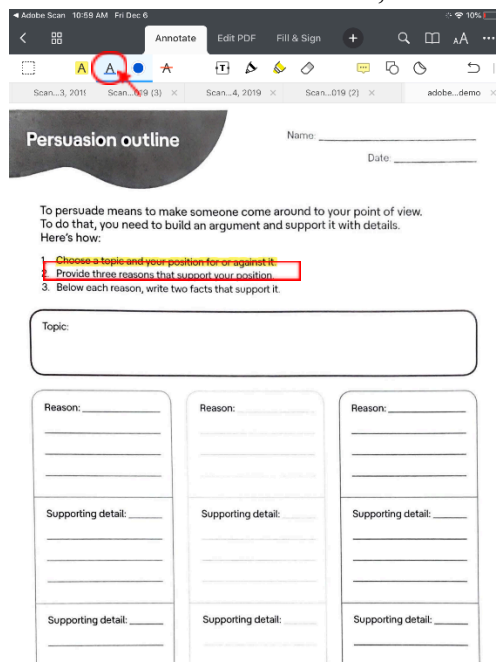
◂ Adobe Scan 10:59 AM Fri Dec 6

10%

Annotate

Edit PDF

Fill & Sign

A

Scan...3, 2019

Scan...019 (3)

Scan...4, 2019

Scan...019 (2)

adobe...demo

Persuasion outline

Name: ____________________

Date: ____________

To persuade means to make someone come around to your point of view. To do that, you need to build an argument and support it with details. Here's how:

1. Choose a topic and your position for or against it.
2. Provide three reasons that support your position.
3. Below each reason, write two facts that support it.

Topic:

Reason: ____________

Reason: ____________

Reason: ____________

Supporting detail: ______

Supporting detail: ______

Supporting detail: ______

Supporting detail: ______

Supporting detail: ______

Supporting detail: ______